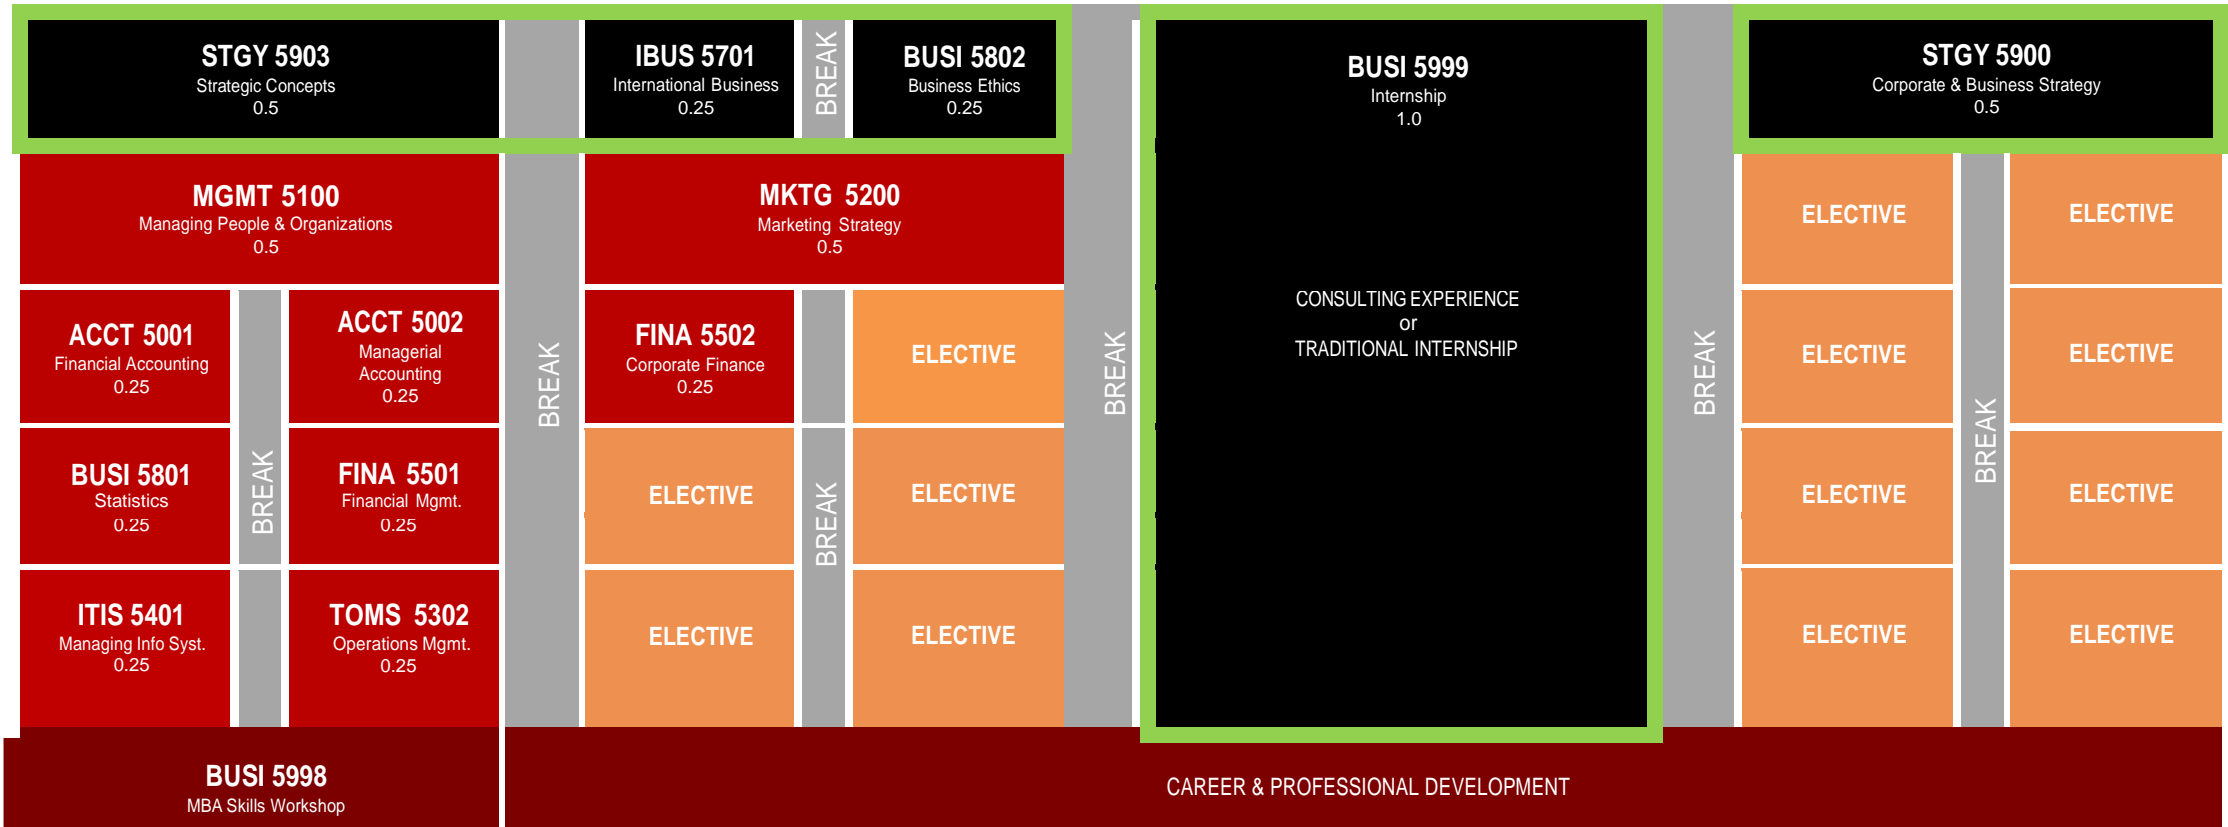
STGY 5903
Strategic Concepts
0.5

IBUS 5701
International Business
0.25

BREAK

BUSI 5802
Business Ethics
0.25

BUSI 5999
Internship
1.0

CONSULTING EXPERIENCE
or
TRADITIONAL INTERNSHIP

STGY 5900
Corporate & Business Strategy
0.5

MGMT 5100
Managing People & Organizations
0.5

MKTG 5200
Marketing Strategy
0.5

ACCT 5001
Financial Accounting
0.25

ACCT 5002
Managerial Accounting
0.25

BREAK

FINA 5502
Corporate Finance
0.25

ELECTIVE

BREAK

BREAK

ELECTIVE

ELECTIVE

ELECTIVE

ELECTIVE

BUSI 5801
Statistics
0.25

BREAK

FINA 5501
Financial Mgmt.
0.25

ELECTIVE

BREAK

ELECTIVE

ELECTIVE

BREAK

ELECTIVE

ITIS 5401
Managing Info Syst.
0.25

TOMS 5302
Operations Mgmt.
0.25

ELECTIVE

ELECTIVE

ELECTIVE

ELECTIVE

BUSI 5998
MBA Skills Workshop

CAREER & PROFESSIONAL DEVELOPMENT